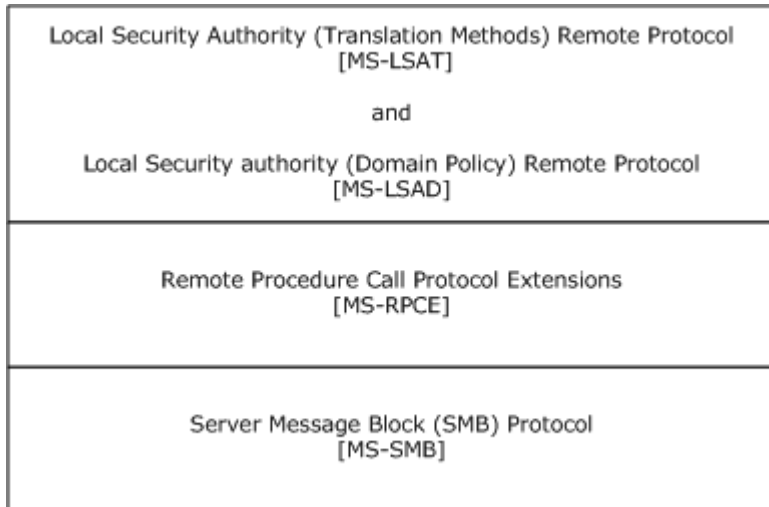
Local Security Authority (Translation Methods) Remote Protocol
[MS-LSAT]

and

Local Security authority (Domain Policy) Remote Protocol
[MS-LSAD]

Remote Procedure Call Protocol Extensions
[MS-RPCE]

Server Message Block (SMB) Protocol
[MS-SMB]